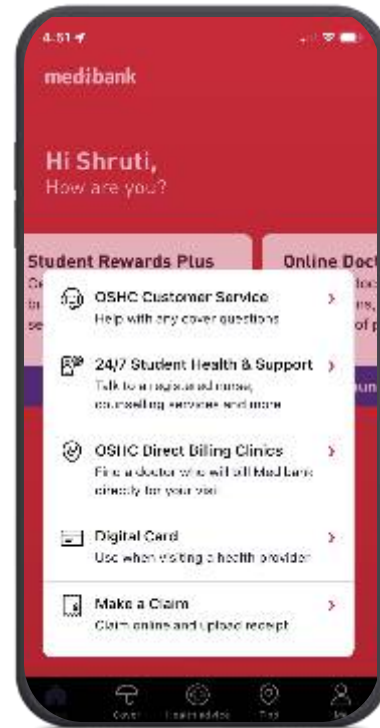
4:51

medibank

Hi Shruti,
How are you?

Student Rewards Plus

Online Doc

OSHC Customer Service
Help with any cover questions

24/7 Student Health & Support
Talk to a registered nurse, counselling services and more

OSHC Direct Billing Clinics
Find a doctor who will bill Medibank directly for your visit

Digital Card
Use when visiting a health provider

Make a Claim
Claim online and upload receipt

Cover
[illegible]
Find
Me